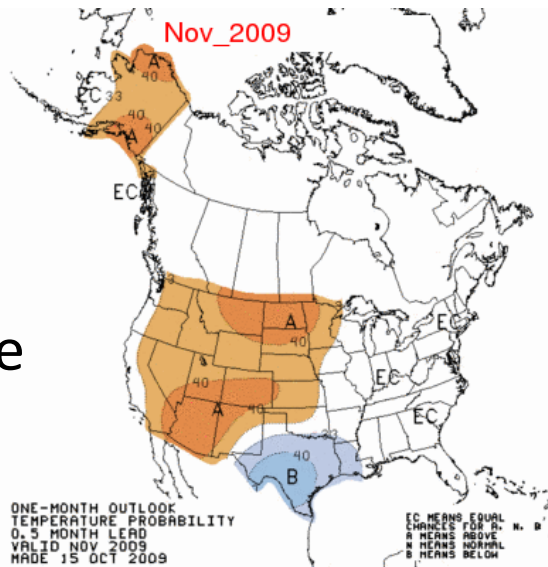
Nov_2009

A
EC 33
40
A 40
EC
33
A
40
40
40
A 40
EC
EC
EC
40
B

e

ONE-MONTH OUTLOOK
TEMPERATURE PROBABILITY
0.5 MONTH LEAD
VALID NOV 2009
MADE 15 OCT 2009

EC MEANS EQUAL
CHANCES FOR A, N, B
A MEANS ABOVE
N MEANS NORMAL
B MEANS BELOW